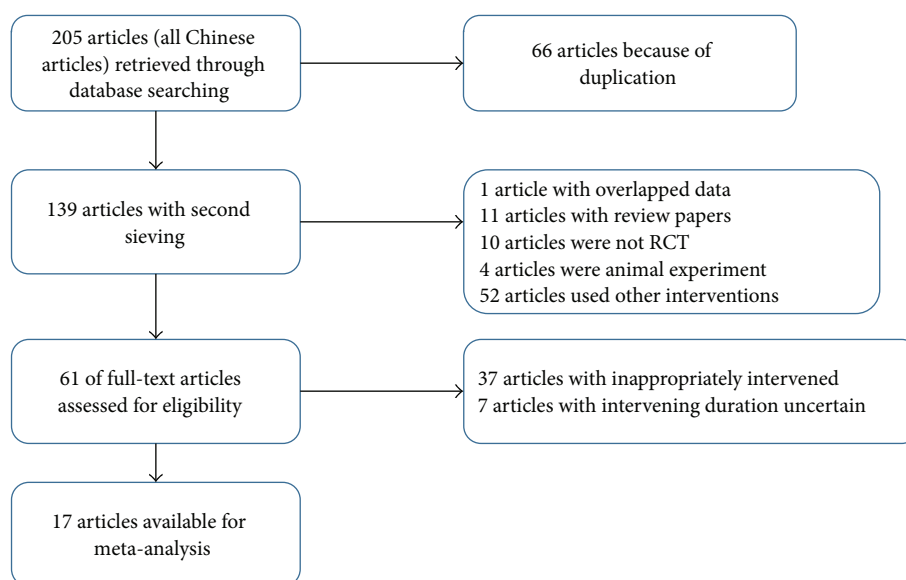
205 articles (all Chinese articles) retrieved through database searching

66 articles because of duplication

139 articles with second sieving

1 article with overlapped data
11 articles with review papers
10 articles were not RCT
4 articles were animal experiment
52 articles used other interventions

61 of full-text articles assessed for eligibility

37 articles with inappropriately intervened
7 articles with intervening duration uncertain

17 articles available for meta-analysis